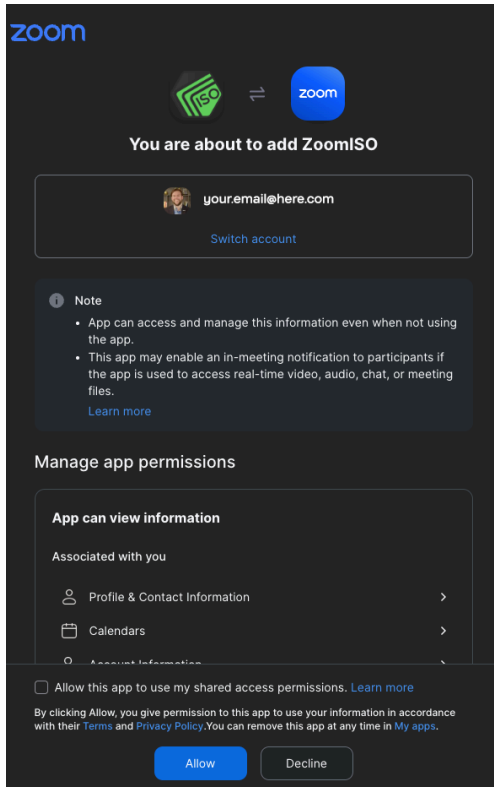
zoom

ISO

zoom

You are about to add ZoomISO

your.email@here.com

Switch account

Note

- App can access and manage this information even when not using the app.
- This app may enable an in-meeting notification to participants if the app is used to access real-time video, audio, chat, or meeting files.

Learn more

Manage app permissions

App can view information

Associated with you

Profile & Contact Information

Calendars

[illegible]

Allow this app to use my shared access permissions. Learn more

By clicking Allow, you give permission to this app to use your information in accordance with their Terms and Privacy Policy.You can remove this app at any time in My apps.

Allow

Decline